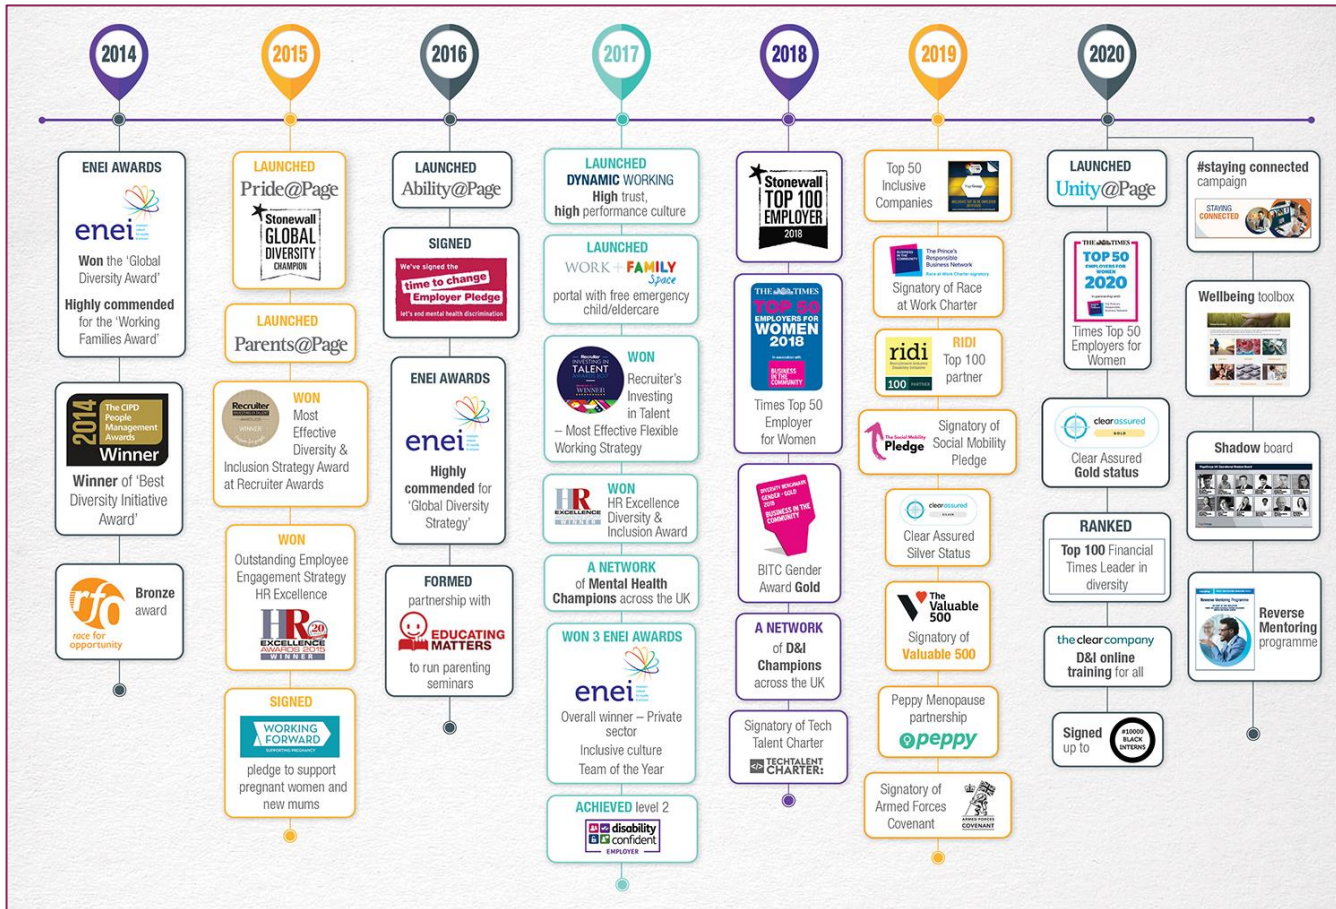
2014

ENEI AWARDS
enei
Won the 'Global Diversity Award'
Highly commended for the 'Working Families Award'

2014 The CIPD People Management Awards Winner
Winner of 'Best Diversity Initiative Award'

rfo race for opportunity
Bronze award

2015

LAUNCHED
Pride@Page
Stonewall GLOBAL DIVERSITY CHAMPION

LAUNCHED
Parents@Page

Recruiter WINNER
WON
Most Effective Diversity & Inclusion Strategy Award at Recruiter Awards

WON
Outstanding Employee Engagement Strategy HR Excellence
HR EXCELLENCE AWARDS 2015 WINNER

SIGNED
WORKING FORWARD
pledge to support pregnant women and new mums

2016

LAUNCHED
Ability@Page

SIGNED
We've signed the time to change Employer Pledge let's end mental health discrimination

ENEI AWARDS
enei
Highly commended for 'Global Diversity Strategy'

FORMED
partnership with
EDUCATING MATTERS
to run parenting seminars

2017

LAUNCHED
DYNAMIC WORKING
High trust, high performance culture

LAUNCHED
WORK + FAMILY Space
portal with free emergency child/eldercare

Recruiter INVESTING IN TALENT WINNER
WON
Recruiter's Investing in Talent – Most Effective Flexible Working Strategy

HR EXCELLENCE WINNER
WON
HR Excellence Diversity & Inclusion Award

A NETWORK
of Mental Health Champions across the UK

WON 3 ENEI AWARDS
enei
Overall winner – Private sector
Inclusive culture
Team of the Year

ACHIEVED level 2
disability confident EMPLOYER

2018

Stonewall TOP 100 EMPLOYER 2018

THE TIMES TOP 50 EMPLOYERS FOR WOMEN 2018 BUSINESS IN THE COMMUNITY
Times Top 50 Employer for Women

BUSINESS IN THE COMMUNITY
BITC Gender Award Gold

A NETWORK
of D&I Champions across the UK

Signatory of Tech Talent Charter
TECHTALENT CHARTER

2019

Top 50 Inclusive Companies

The Prince's Responsible Business Network
Signatory of Race at Work Charter

ridi
RIDI
Top 100 partner

The Social Mobility Pledge
Signatory of Social Mobility Pledge

clearassured
Clear Assured Silver Status

The Valuable 500
Signatory of Valuable 500

Peppy Menopause partnership
peppy

Signatory of Armed Forces Covenant
ARMED FORCES COVENANT

2020

LAUNCHED
Unity@Page

THE TIMES TOP 50 EMPLOYERS FOR WOMEN 2020
Times Top 50 Employers for Women

clearassured GOLD
Clear Assured Gold status

RANKED
Top 100 Financial Times Leader in diversity

the clear company
D&I online training for all

Signed up to
#10000 BLACK INTERNS

#staying connected campaign
STAYING CONNECTED

Wellbeing toolbox

Shadow board

Reverse Mentoring programme